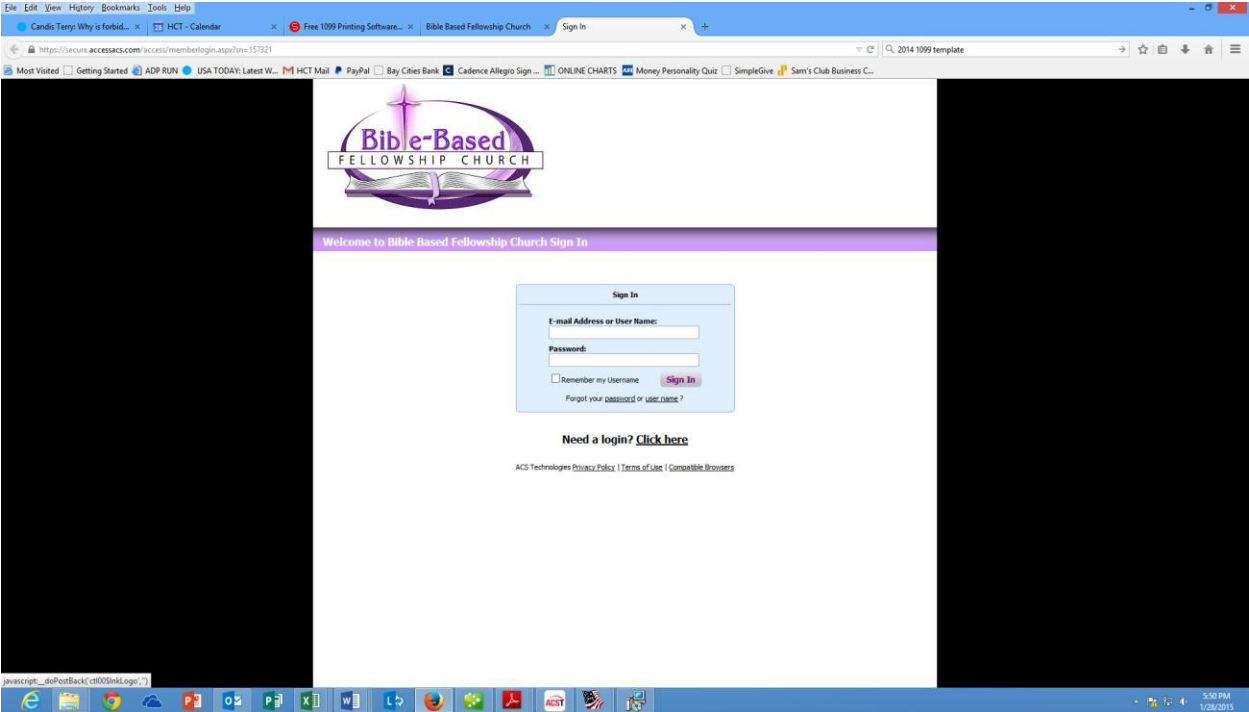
File Edit View History Bookmarks Tools Help

Candis Terry: Why is forbid... × HCT - Calendar × Free 1099 Printing Software... × Bible Based Fellowship Church × Sign In × +

https://secure.accessacs.com/access/memberlogin.aspx?sn=157321

2014 1099 template

Most Visited Getting Started ADP RUN USA TODAY: Latest W... HCT Mail PayPal Bay Cities Bank Cadence Allegro Sign ... ONLINE CHARTS Money Personality Quiz SimpleGive Sam's Club Business C...

Bible-Based FELLOWSHIP CHURCH

Welcome to Bible Based Fellowship Church Sign In

Sign In

E-mail Address or User Name:

Password:

Remember my Username Sign In

Forgot your password or user name ?

Need a login? Click here

ACS Technologies Privacy Policy | Terms of Use | Compatible Browsers

javascript:__doPostBack('ctl00$lnkLogo','')

5:50 PM
1/28/2015